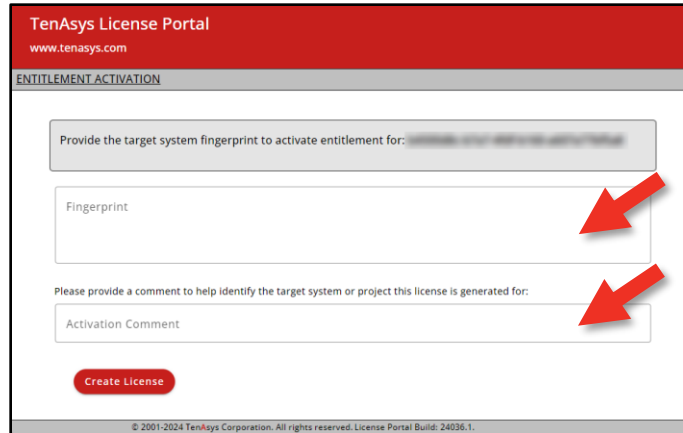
TenAsys License Portal
www.tenasys.com

ENTITLEMENT ACTIVATION

Provide the target system fingerprint to activate entitlement for: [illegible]

Fingerprint

Please provide a comment to help identify the target system or project this license is generated for:

Activation Comment

Create License

© 2001-2024 TenAsys Corporation. All rights reserved. License Portal Build: 24036.1.